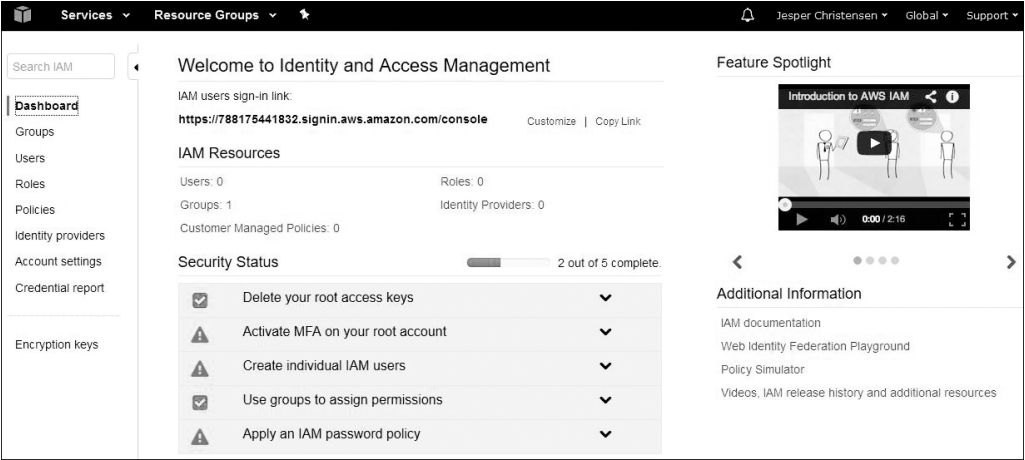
Services ∨ Resource Groups ∨ Jesper Christensen ▾ Global ▾ Support ▾

Search IAM

Dashboard
Groups
Users
Roles
Policies
Identity providers
Account settings
Credential report

Encryption keys

Welcome to Identity and Access Management

IAM users sign-in link:
https://788175441832.signin.aws.amazon.com/console Customize | Copy Link

IAM Resources

Users: 0
Roles: 0
Groups: 1
Identity Providers: 0
Customer Managed Policies: 0

Security Status 2 out of 5 complete.

Delete your root access keys
Activate MFA on your root account
Create individual IAM users
Use groups to assign permissions
Apply an IAM password policy

Feature Spotlight

Introduction to AWS IAM
0:00 / 2:16

Additional Information

IAM documentation
Web Identity Federation Playground
Policy Simulator
Videos, IAM release history and additional resources